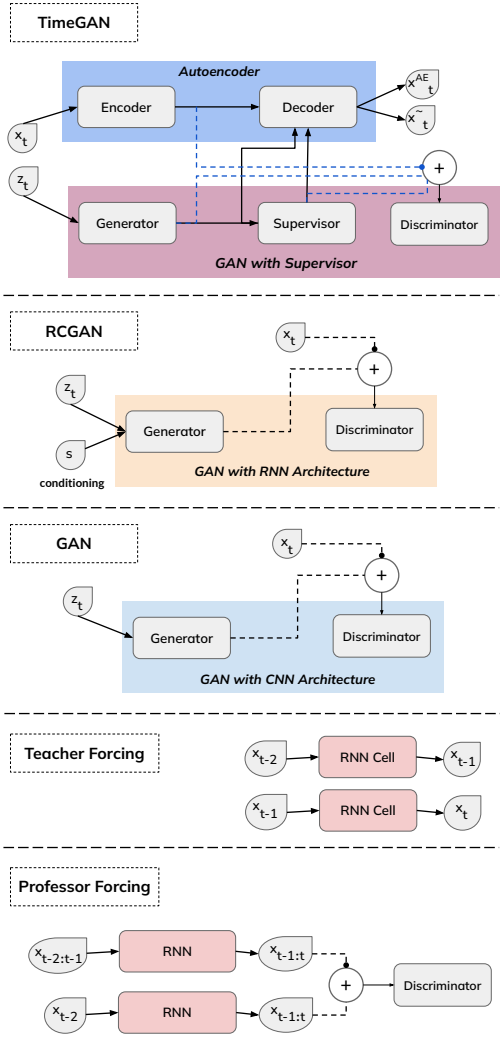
TimeGAN

Autoencoder

$x_t$

Encoder

Decoder

$x^{AE}_t$

$\tilde{x}_t$

$z_t$

+

Generator

Supervisor

Discriminator

GAN with Supervisor

RCGAN

$x_t$

+

$z_t$

Generator

Discriminator

s

conditioning

GAN with RNN Architecture

GAN

$x_t$

+

$z_t$

Generator

Discriminator

GAN with CNN Architecture

Teacher Forcing

$x_{t-2}$

RNN Cell

$x_{t-1}$

$x_{t-1}$

RNN Cell

$x_t$

Professor Forcing

$x_{t-2:t-1}$

RNN

$x_{t-1:t}$

+

Discriminator

$x_{t-2}$

RNN

$x_{t-1:t}$